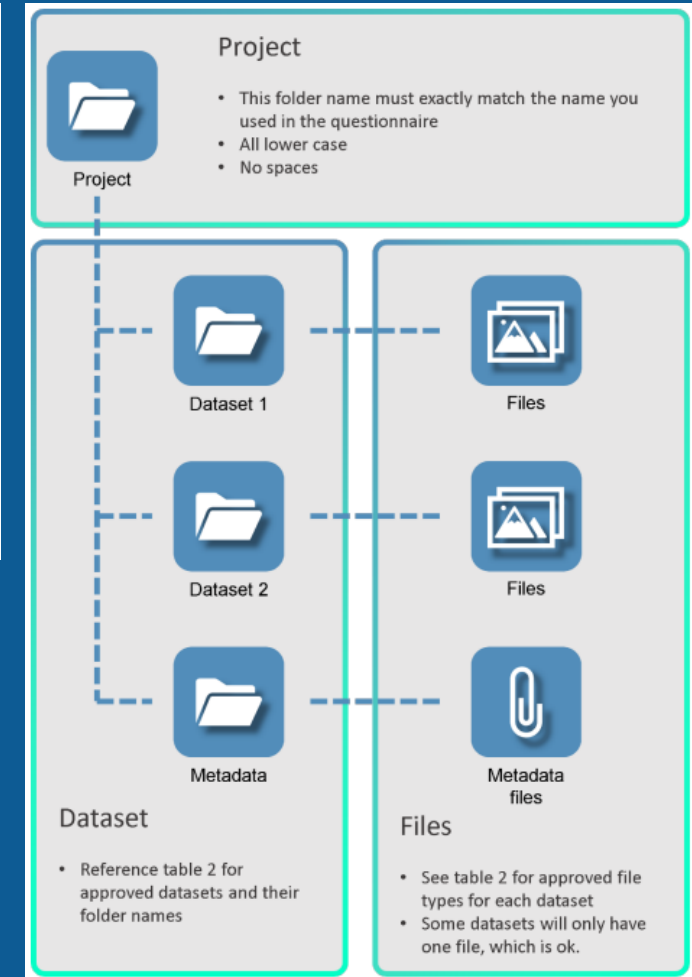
Project

Project

- This folder name must exactly match the name you used in the questionnaire
- All lower case
- No spaces

Dataset 1

Files

Dataset 2

Files

Metadata

Metadata files

Dataset

- Reference table 2 for approved datasets and their folder names

Files

- See table 2 for approved file types for each dataset
- Some datasets will only have one file, which is ok.